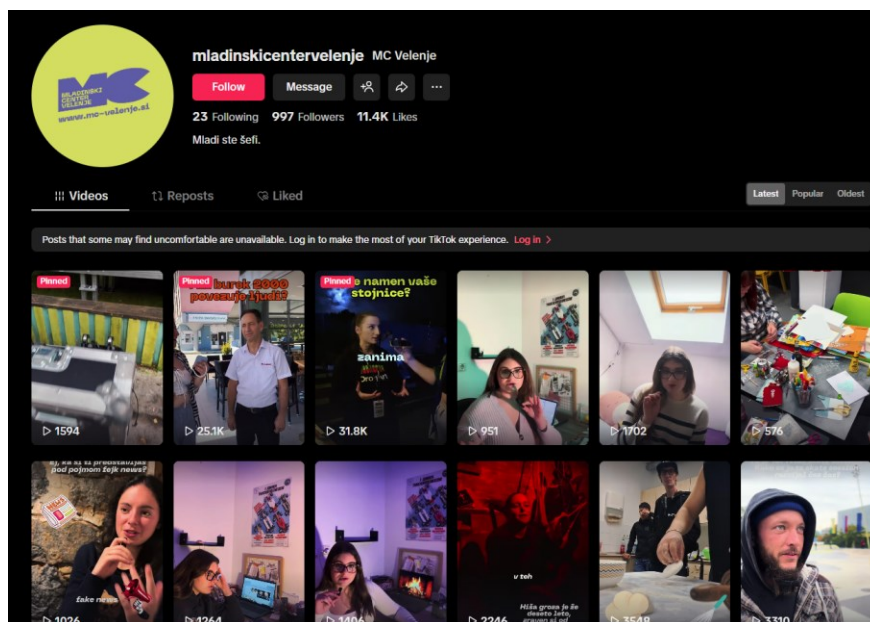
MC
MLADINSKI CENTER VELENJE
www.mc-velenje.si

mladinskicentervelenje MC Velenje

Follow Message

23 Following 997 Followers 11.4K Likes

Mladi ste šefi.

Videos Reposts Liked

Latest Popular Oldest

Posts that some may find uncomfortable are unavailable. Log in to make the most of your TikTok experience. Log in

Pinned
1594

Pinned
burek 2000 povezuje ljudi?
25.1K

Pinned
e namen vaše stojnice?
zanima
31.8K

951

1702

576

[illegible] pod pojmom fejk news?
fake news
1026

1264

1406

v teh
Hiša groze je še deseto leto, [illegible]
2246

3548

3310